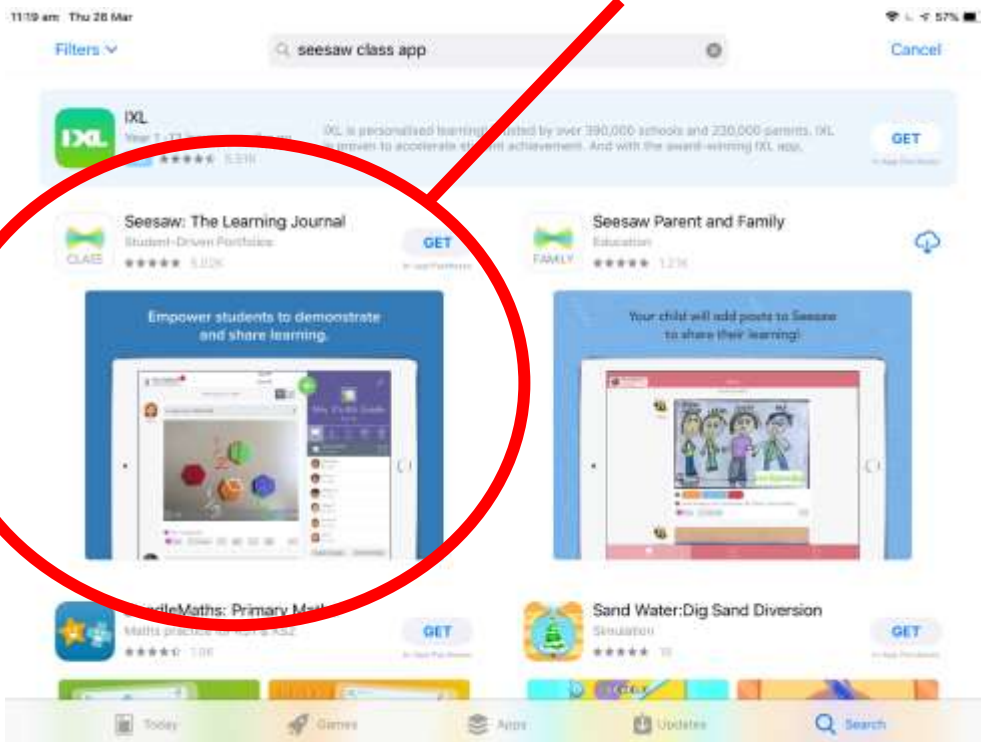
11:19 am Thu 26 Mar

57%

Filters

seesaw class app

Cancel

IXL

IXL

Year 1 - 13 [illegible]

★★★★★ 5,516

IXL is personalised learning trusted by over 390,000 schools and 230,000 parents. IXL is proven to accelerate student achievement. And with the award-winning IXL app,

GET

In-App Purchases

CLASS

Seesaw: The Learning Journal

Student-Driven Portfolios

★★★★★ 5,02K

GET

In-App Purchases

FAMILY

Seesaw Parent and Family

Education

★★★★★ 1.23K

Empower students to demonstrate and share learning.

Your child will add posts to Seesaw to share their learning!

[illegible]dleMaths: Primary Math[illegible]

Maths practice for KS1 & KS2

★★★★★ 1.0K

GET

In-App Purchases

Sand Water:Dig Sand Diversion

Simulation

★★★★★ 10

GET

In-App Purchases

Today

Games

Apps

Updates

Search